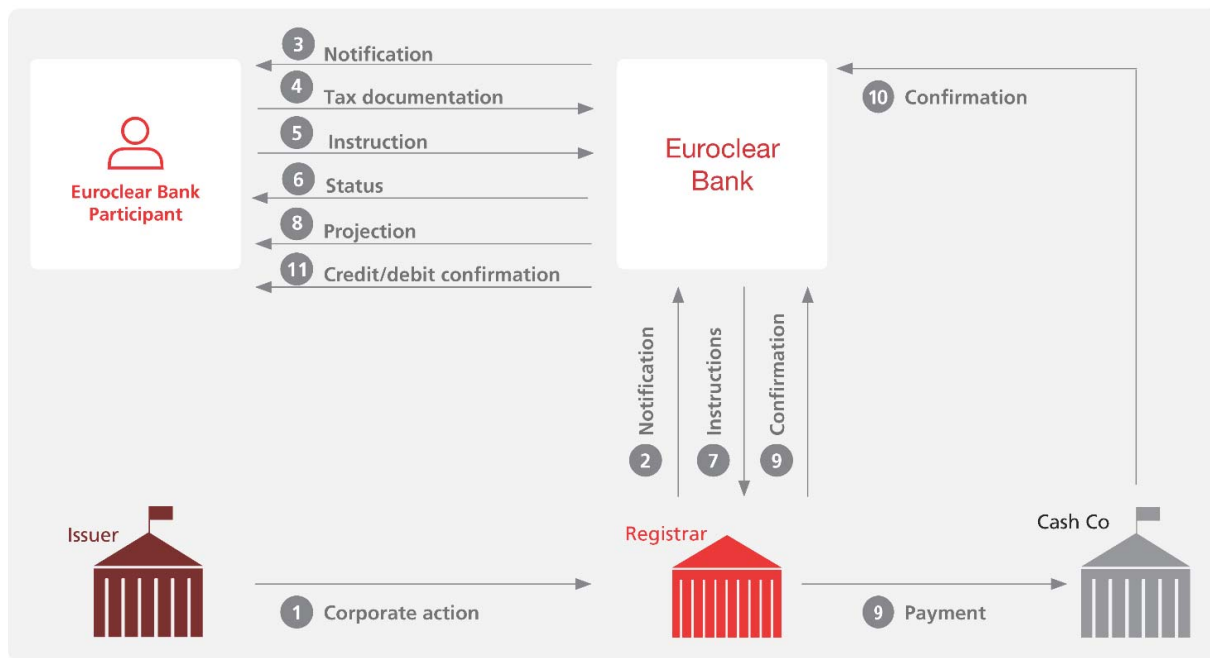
3 Notification
4 Tax documentation
5 Instruction
6 Status
8 Projection
11 Credit/debit confirmation

Euroclear Bank Participant

Euroclear Bank

10 Confirmation

2 Notification
7 Instructions
9 Confirmation

Issuer

Registrar

Cash Co

1 Corporate action

9 Payment